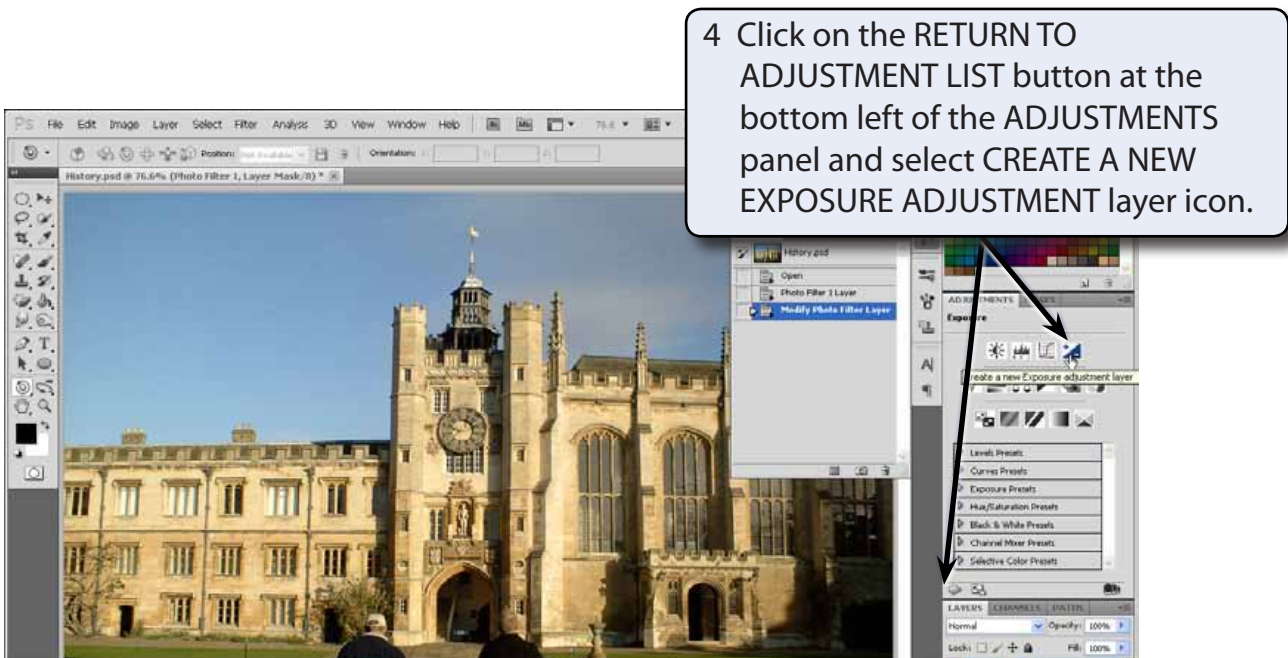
4 Click on the RETURN TO ADJUSTMENT LIST button at the bottom left of the ADJUSTMENTS panel and select CREATE A NEW EXPOSURE ADJUSTMENT layer icon.

Ps File Edit Image Layer Select Filter Analysis 3D View Window Help

Position: Not Available Orientation:

History.psd @ 76.6% (Photo Filter 1, Layer Mask/8) *

History.psd

Open

Photo Filter 1 Layer

Modify Photo Filter Layer

ADJUSTMENTS

Exposure

Create a new Exposure adjustment layer

Levels Presets

Curves Presets

Exposure Presets

Hue/Saturation Presets

Black & White Presets

Channel Mixer Presets

Selective Color Presets

LAYERS CHANNELS PATHS

Normal

Opacity: 100%

Lock:

Fill: 100%